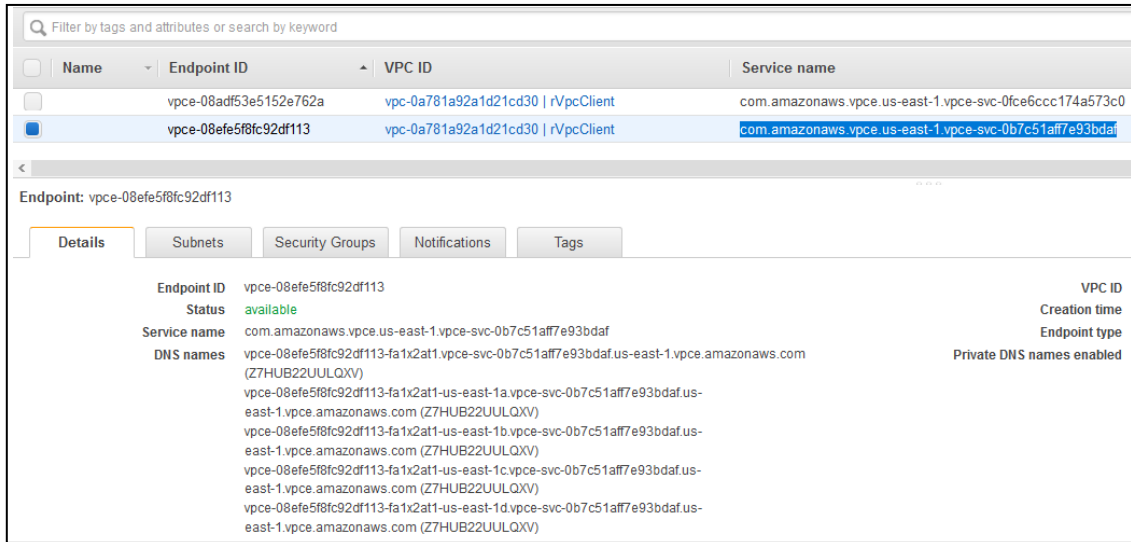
Filter by tags and attributes or search by keyword

| Name | Endpoint ID | VPC ID | Service name |
|---|---|---|---|
| | vpce-08adf53e5152e762a | vpc-0a781a92a1d21cd30 \| rVpcClient | com.amazonaws.vpce.us-east-1.vpce-svc-0fce6ccc174a573c0 |
| | vpce-08efe5f8fc92df113 | vpc-0a781a92a1d21cd30 \| rVpcClient | com.amazonaws.vpce.us-east-1.vpce-svc-0b7c51aff7e93bdaf |

Endpoint: vpce-08efe5f8fc92df113

Details | Subnets | Security Groups | Notifications | Tags

Endpoint ID vpce-08efe5f8fc92df113
Status available
Service name com.amazonaws.vpce.us-east-1.vpce-svc-0b7c51aff7e93bdaf
DNS names vpce-08efe5f8fc92df113-fa1x2at1.vpce-svc-0b7c51aff7e93bdaf.us-east-1.vpce.amazonaws.com (Z7HUB22UULQXV)
vpce-08efe5f8fc92df113-fa1x2at1-us-east-1a.vpce-svc-0b7c51aff7e93bdaf.us-east-1.vpce.amazonaws.com (Z7HUB22UULQXV)
vpce-08efe5f8fc92df113-fa1x2at1-us-east-1b.vpce-svc-0b7c51aff7e93bdaf.us-east-1.vpce.amazonaws.com (Z7HUB22UULQXV)
vpce-08efe5f8fc92df113-fa1x2at1-us-east-1c.vpce-svc-0b7c51aff7e93bdaf.us-east-1.vpce.amazonaws.com (Z7HUB22UULQXV)
vpce-08efe5f8fc92df113-fa1x2at1-us-east-1d.vpce-svc-0b7c51aff7e93bdaf.us-east-1.vpce.amazonaws.com (Z7HUB22UULQXV)

VPC ID
Creation time
Endpoint type
Private DNS names enabled